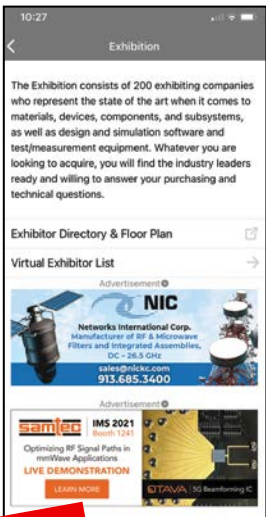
10:27

Exhibition

The Exhibition consists of 200 exhibiting companies who represent the state of the art when it comes to materials, devices, components, and subsystems, as well as design and simulation software and test/measurement equipment. Whatever you are looking to acquire, you will find the industry leaders ready and willing to answer your purchasing and technical questions.

Exhibitor Directory & Floor Plan

Virtual Exhibitor List

Advertisement

NIC

Networks International Corp.

Manufacturer of RF & Microwave Filters and Integrated Assemblies, DC – 26.5 GHz

sales@nickc.com

913.685.3400

Advertisement

samtec

IMS 2021 Booth 1241

Optimizing RF Signal Paths in mmWave Applications

LIVE DEMONSTRATION

LEARN MORE

OTAVA | 5G Beamforming IC